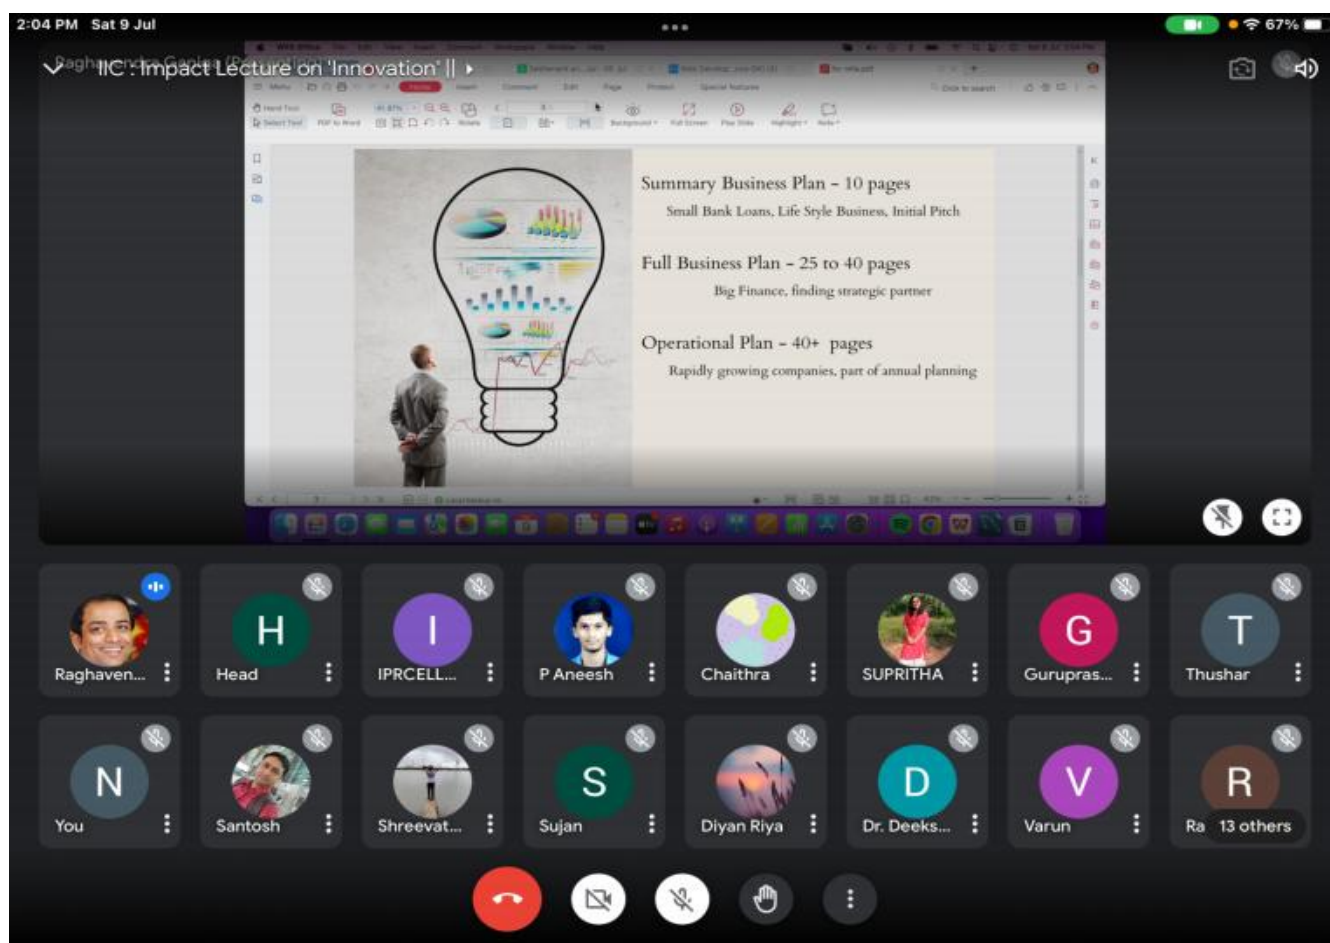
2:04 PM Sat 9 Jul

67%

IIC : Impact Lecture on 'Innovation' ||

Summary Business Plan – 10 pages

Small Bank Loans, Life Style Business, Initial Pitch

Full Business Plan – 25 to 40 pages

Big Finance, finding strategic partner

Operational Plan – 40+ pages

Rapidly growing companies, part of annual planning

H
Head

I
IPRCELL...

Raghaven...

P Aneesh

Chaithra

SUPRITHA

G
Gurupras...

T
Thushar

N
You

Santosh

Shreevat...

S
Sujan

Diyan Riya

D
Dr. Deeks...

V
Varun

R
Ra 13 others